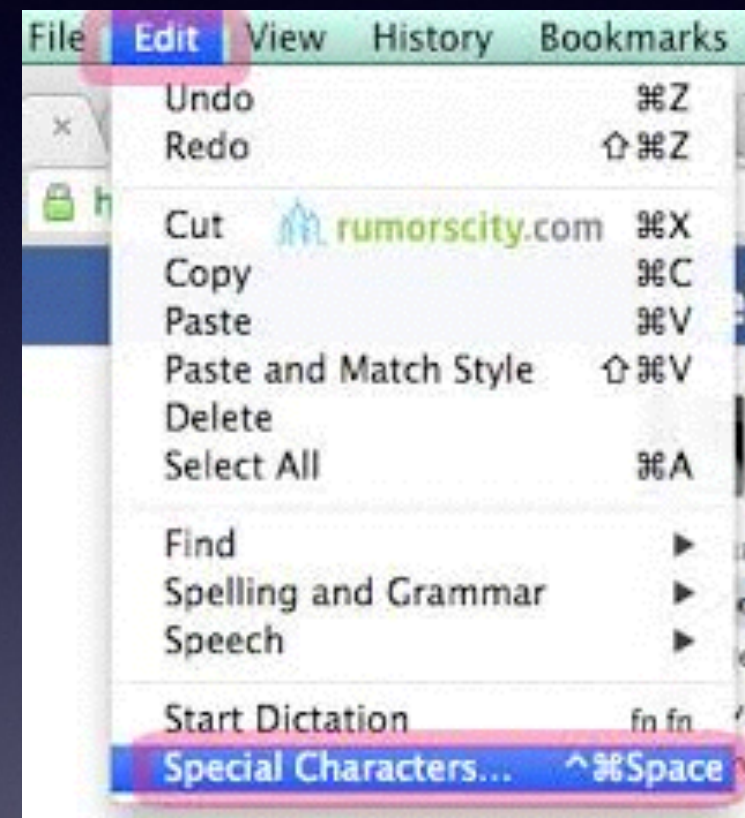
File Edit View History Bookmarks

Undo ⌘Z
Redo ⇧⌘Z

Cut ⌘X
Copy ⌘C
Paste ⌘V
Paste and Match Style ⇧⌘V
Delete
Select All ⌘A

Find ▶
Spelling and Grammar ▶
Speech ▶

Start Dictation fn fn
Special Characters... ^⌘Space

rumorscity.com

h